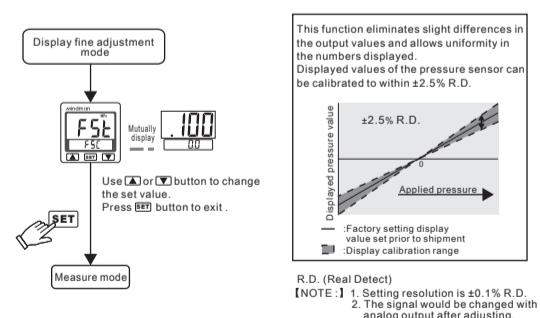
Display fine adjustment mode

FSt
FSC
SET
Mutually display
.100
0.0

Use ▲ or ▼ button to change the set value.
Press SET button to exit .

SET

Measure mode

This function eliminates slight differences in the output values and allows uniformity in the numbers displayed.
Displayed values of the pressure sensor can be calibrated to within ±2.5% R.D.

Displayed pressure value
±2.5% R.D.
0
Applied pressure

:Factory setting display value set prior to shipment
:Display calibration range

R.D. (Real Detect)
【NOTE :】 1. Setting resolution is ±0.1% R.D.
2. The signal would be changed with analog output after adjusting